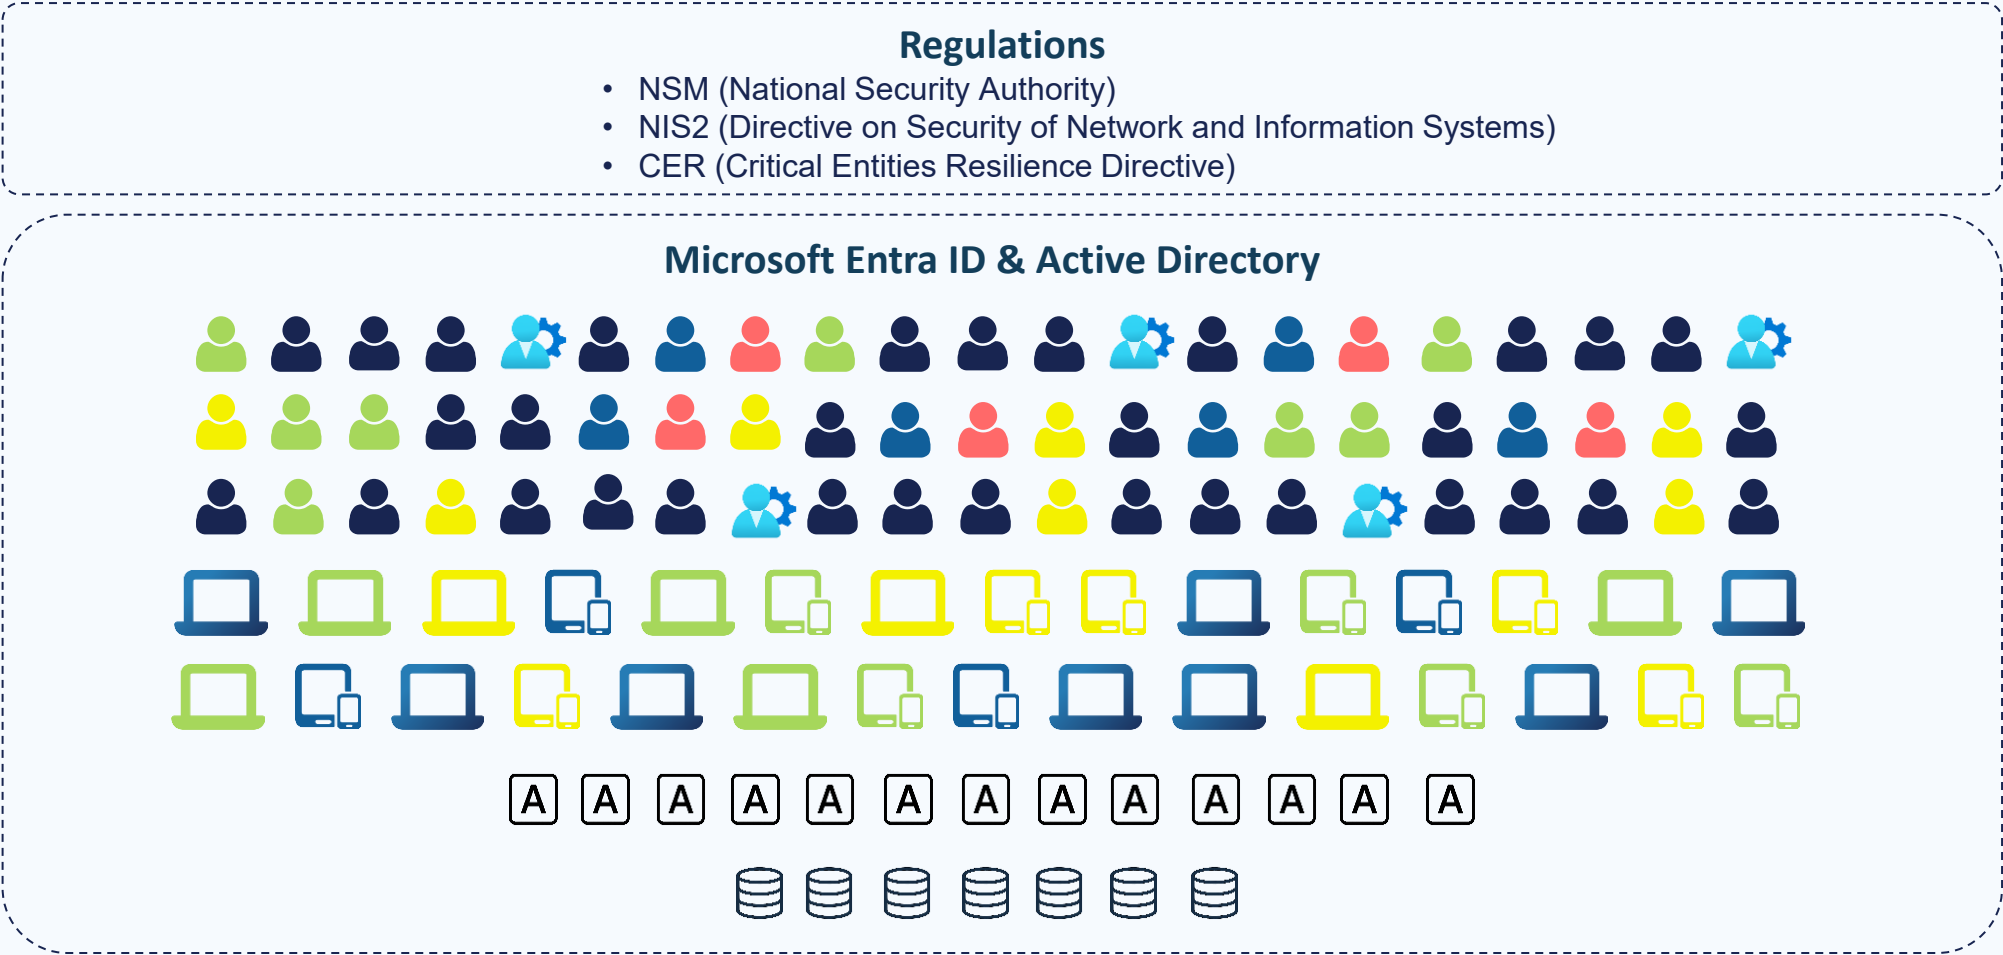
Regulations

- NSM (National Security Authority)
- NIS2 (Directive on Security of Network and Information Systems)
- CER (Critical Entities Resilience Directive)

Microsoft Entra ID & Active Directory

A A A A A A A A A A A A A